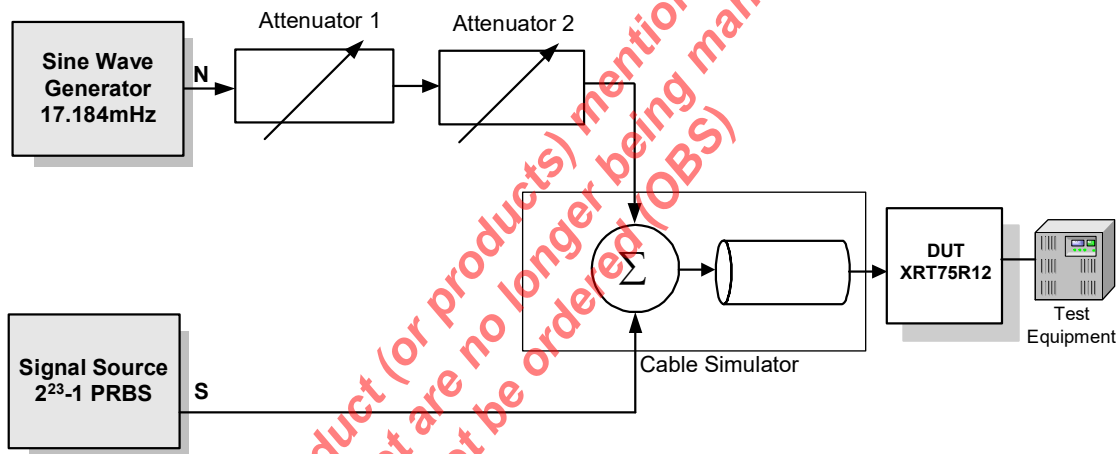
Sine Wave Generator 17.184mHz

N

Attenuator 1

Attenuator 2

$\Sigma$

Cable Simulator

DUT XRT75R12

Test Equipment

Signal Source $2^{23}$-1 PRBS

S

...duct (or products) mentio... ...t are no longer being ma... ...t be ordered (OBS)